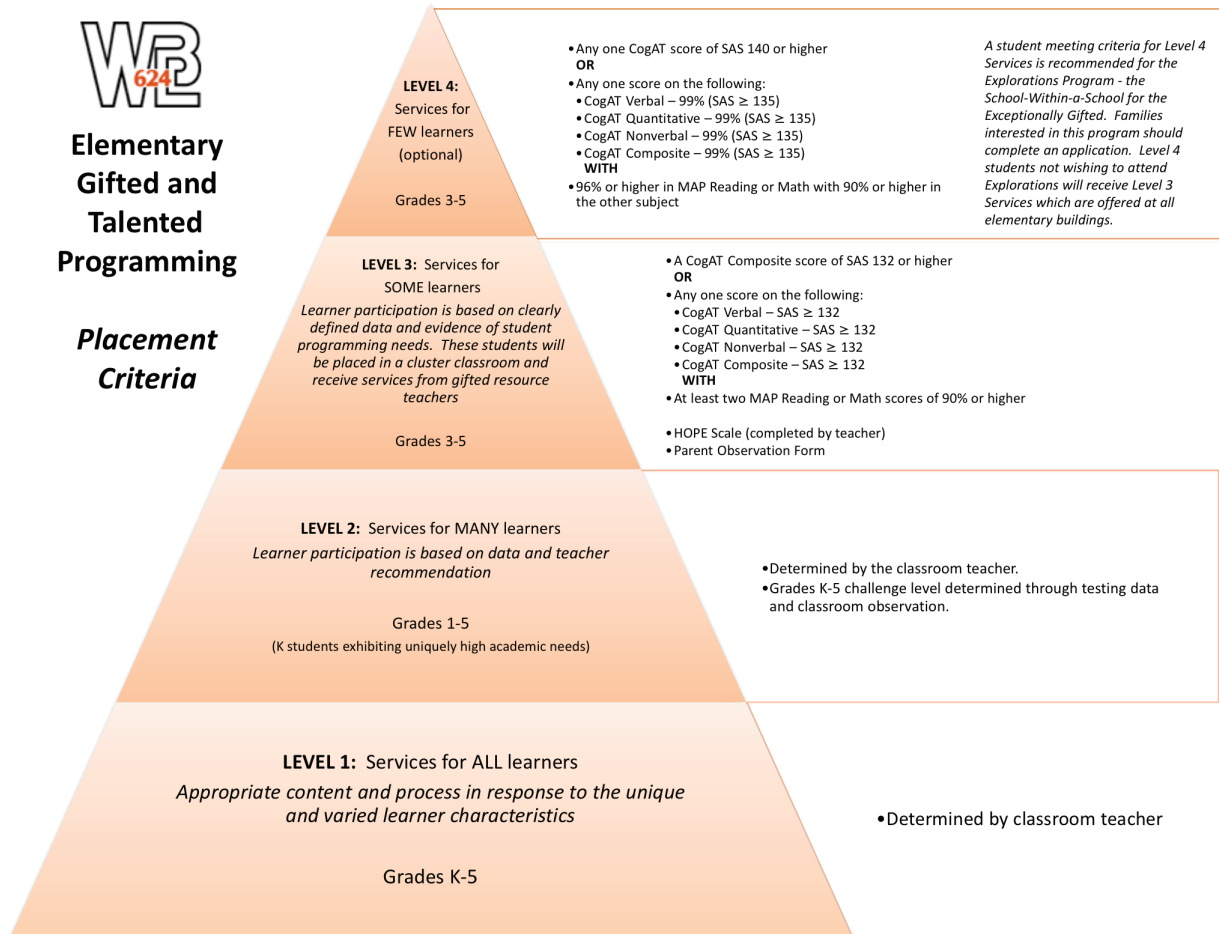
WBL 624

Elementary Gifted and Talented Programming

Placement Criteria

LEVEL 4: Services for FEW learners (optional)

Grades 3-5

• Any one CogAT score of SAS 140 or higher
OR
• Any one score on the following:
• CogAT Verbal – 99% (SAS ≥ 135)
• CogAT Quantitative – 99% (SAS ≥ 135)
• CogAT Nonverbal – 99% (SAS ≥ 135)
• CogAT Composite – 99% (SAS ≥ 135)
WITH
• 96% or higher in MAP Reading or Math with 90% or higher in the other subject

A student meeting criteria for Level 4 Services is recommended for the Explorations Program - the School-Within-a-School for the Exceptionally Gifted. Families interested in this program should complete an application. Level 4 students not wishing to attend Explorations will receive Level 3 Services which are offered at all elementary buildings.

LEVEL 3: Services for SOME learners

Learner participation is based on clearly defined data and evidence of student programming needs. These students will be placed in a cluster classroom and receive services from gifted resource teachers

Grades 3-5

• A CogAT Composite score of SAS 132 or higher
OR
• Any one score on the following:
• CogAT Verbal – SAS ≥ 132
• CogAT Quantitative – SAS ≥ 132
• CogAT Nonverbal – SAS ≥ 132
• CogAT Composite – SAS ≥ 132
WITH
• At least two MAP Reading or Math scores of 90% or higher

• HOPE Scale (completed by teacher)
• Parent Observation Form

LEVEL 2: Services for MANY learners

Learner participation is based on data and teacher recommendation

Grades 1-5
(K students exhibiting uniquely high academic needs)

• Determined by the classroom teacher.
• Grades K-5 challenge level determined through testing data and classroom observation.

LEVEL 1: Services for ALL learners

Appropriate content and process in response to the unique and varied learner characteristics

Grades K-5

• Determined by classroom teacher